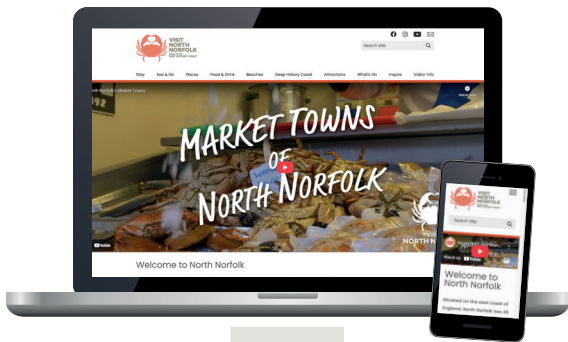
VISIT NORTH NORFOLK

Search Site

Stay
See & Do
Places
Food & Drink
Beaches
Deep History Coast
Attractions
What's On
Inspire
Visitor Info

North Norfolk's Market Towns

192

MARKET TOWNS OF NORTH NORFOLK

NORTH N

YouTube

Welcome to North Norfolk

VISIT NORTH NORFOLK

Search Site

Watch on YouTube

Welcome to North Norfolk

Situated on the east coast of England, North Norfolk has 45